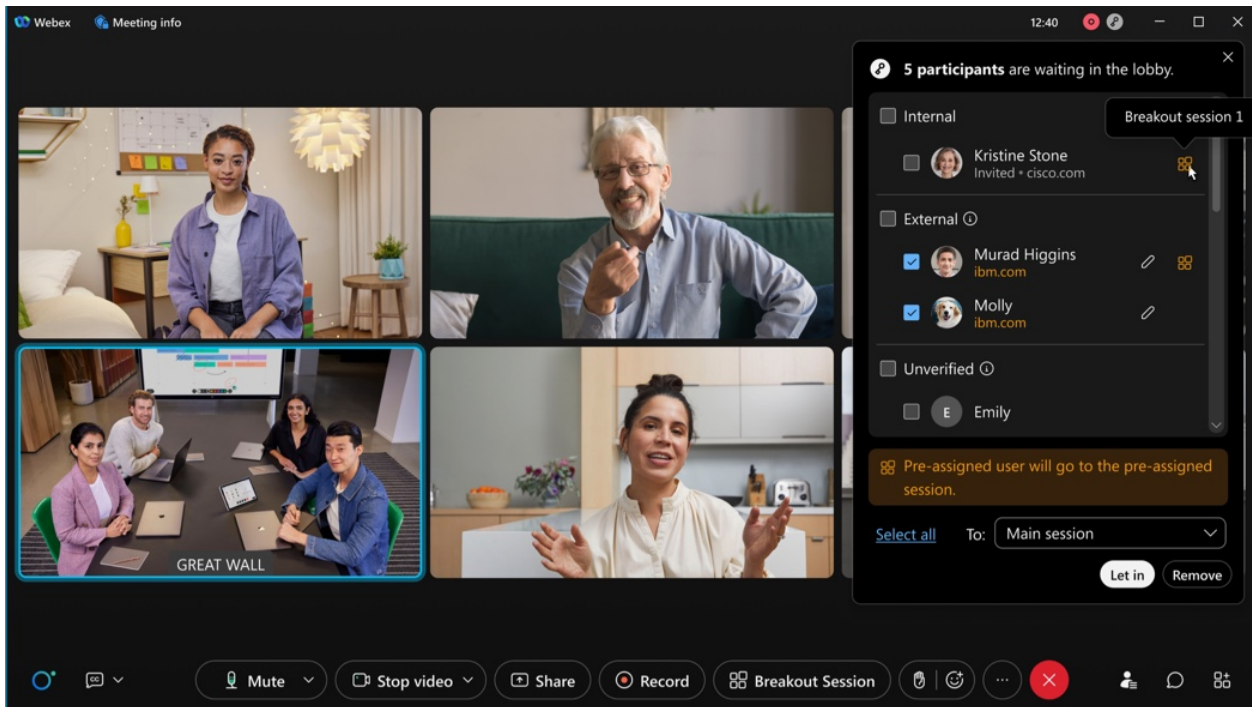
Webex Meeting info

12:40

5 participants are waiting in the lobby.

Internal

Breakout session 1

Kristine Stone
Invited • cisco.com

External

Murad Higgins
ibm.com

Molly
ibm.com

Unverified

E Emily

Pre-assigned user will go to the pre-assigned session.

Select all To: Main session

Let in Remove

GREAT WALL

Mute Stop video Share Record Breakout Session